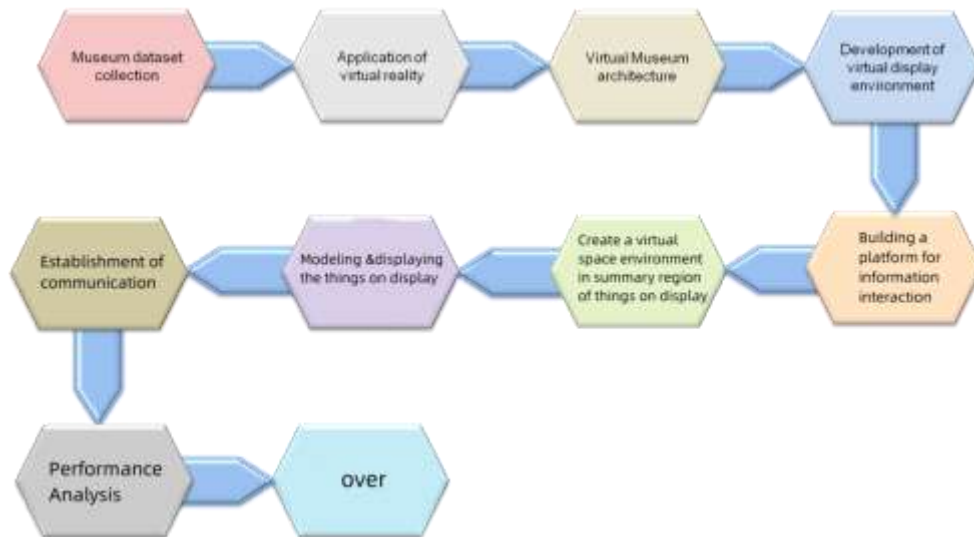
Museum dataset collection

Application of virtual reality

Virtual Museum architecture

Development of virtual display environment

Building a platform for information interaction

Create a virtual space environment in summary region of things on display

Modeling &displaying the things on display

Establishment of communication

Performance Analysis

over